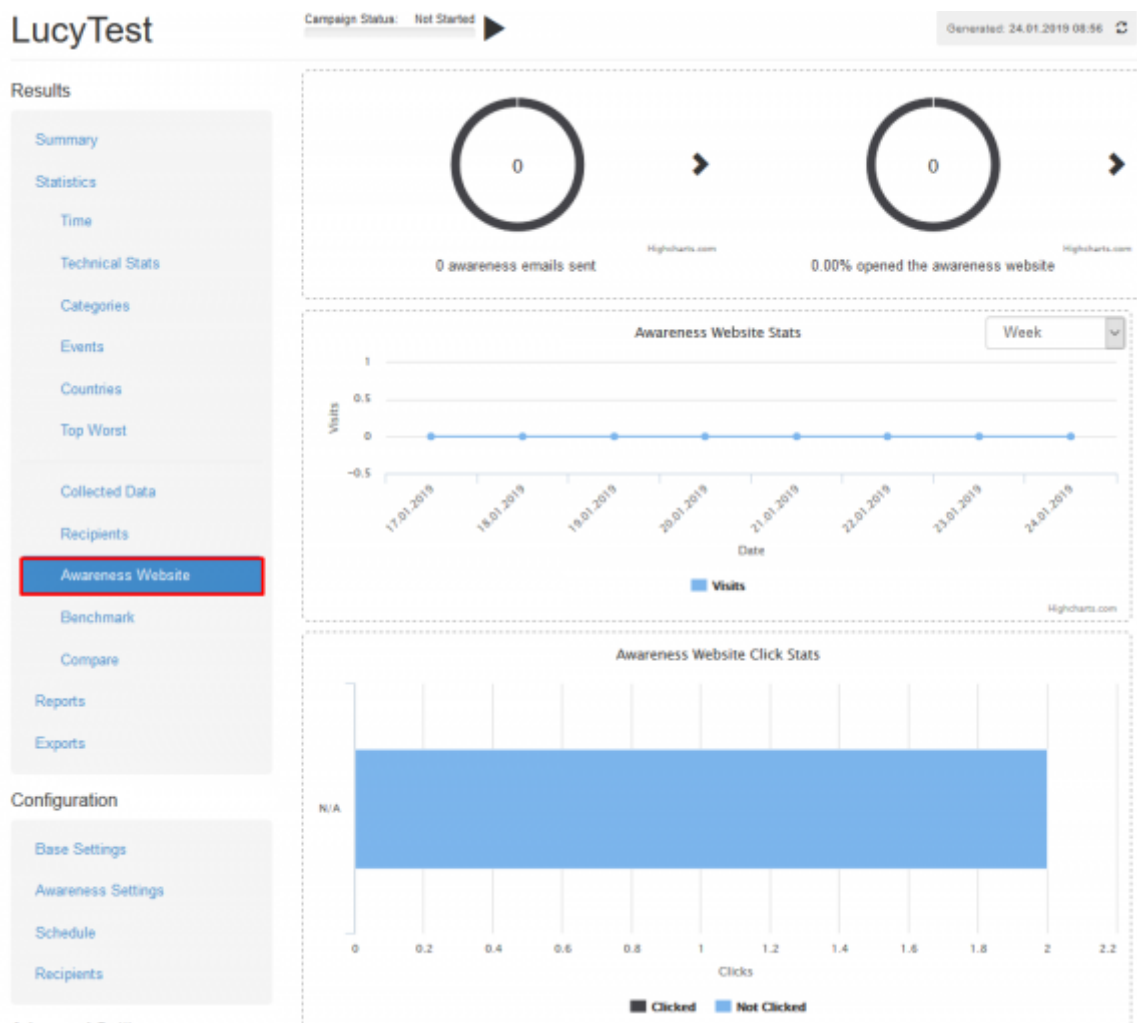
LucyTest

Campaign Status: Not Started

Generated: 24.01.2019 08:56

Results

Summary
Statistics
Time
Technical Stats
Categories
Events
Countries
Top Worst
Collected Data
Recipients
Awareness Website
Benchmark
Compare
Reports
Exports

Configuration

Base Settings
Awareness Settings
Schedule
Recipients

0
Highcharts.com
0 awareness emails sent

0
Highcharts.com
0.00% opened the awareness website

Awareness Website Stats
Week

1
0.5
0
-0.5
Visits
17.01.2019
18.01.2019
19.01.2019
20.01.2019
21.01.2019
22.01.2019
23.01.2019
24.01.2019
Date
Visits
Highcharts.com

Awareness Website Click Stats
N/A
0
0.2
0.4
0.6
0.8
1
1.2
1.4
1.6
1.8
2
2.2
Clicks
Clicked
Not Clicked